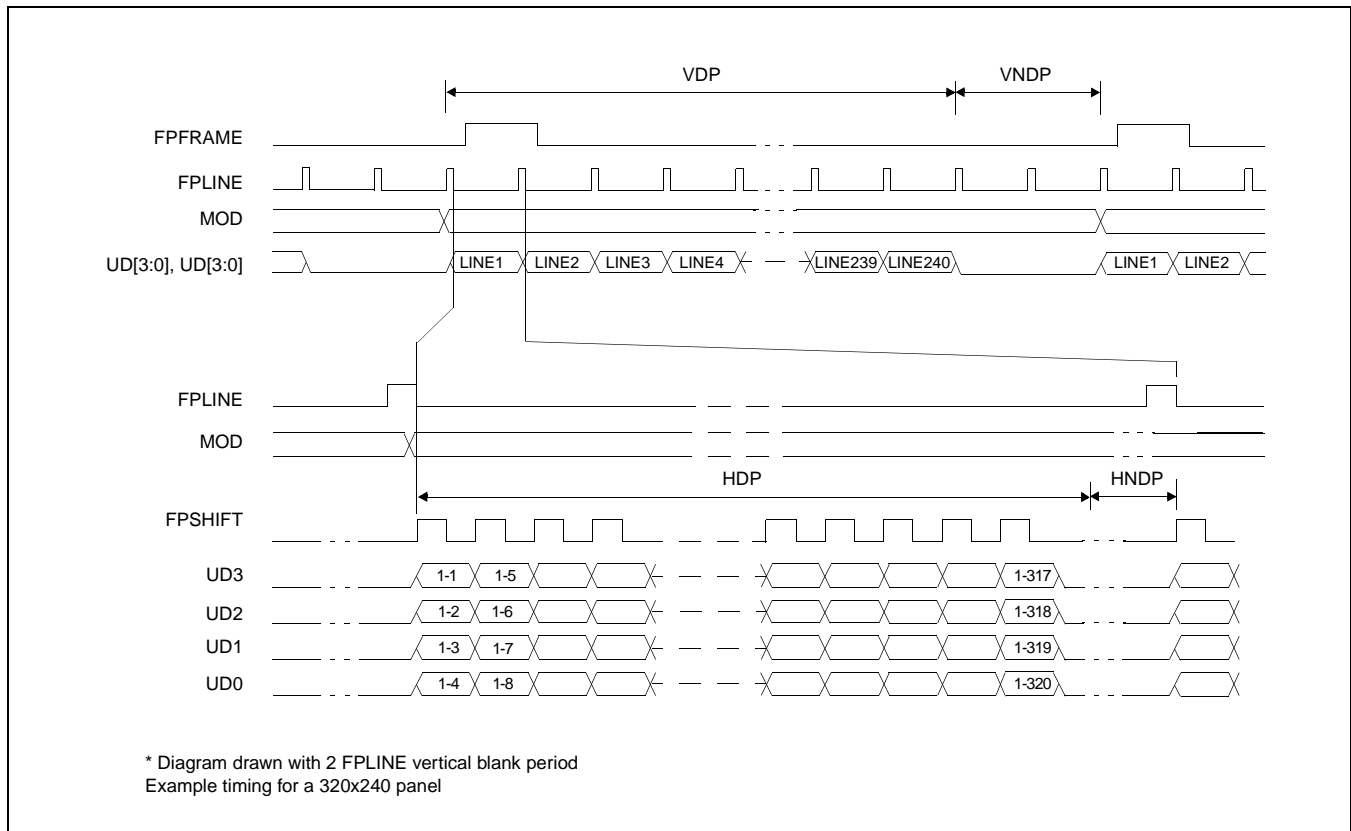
VDP
VNDP
FPFRAME
FPLINE
MOD
UD[3:0], UD[3:0]
LINE1 LINE2 LINE3 LINE4 LINE239 LINE240 LINE1 LINE2

FPLINE
MOD
HDP
HNDP
FPSHIFT
UD3 1-1 1-5 1-317
UD2 1-2 1-6 1-318
UD1 1-3 1-7 1-319
UD0 1-4 1-8 1-320

* Diagram drawn with 2 FPLINE vertical blank period
Example timing for a 320x240 panel